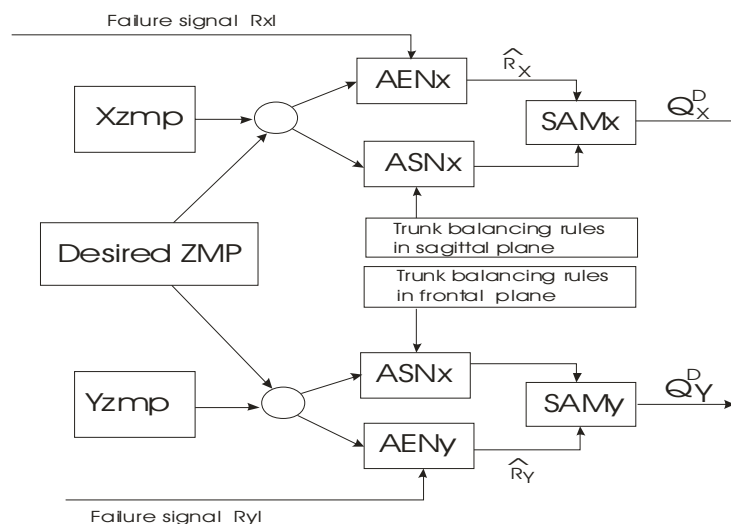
Failure signal Rxl

AENx

$\widehat{R}_X$

Xzmp

SAMx

$Q_X^D$

ASNx

Trunk balancing rules in sagittal plane

Desired ZMP

Trunk balancing rules in frontal plane

ASNx

Yzmp

SAMy

$Q_Y^D$

AENy

$\widehat{R}_Y$

Failure signal Ryl